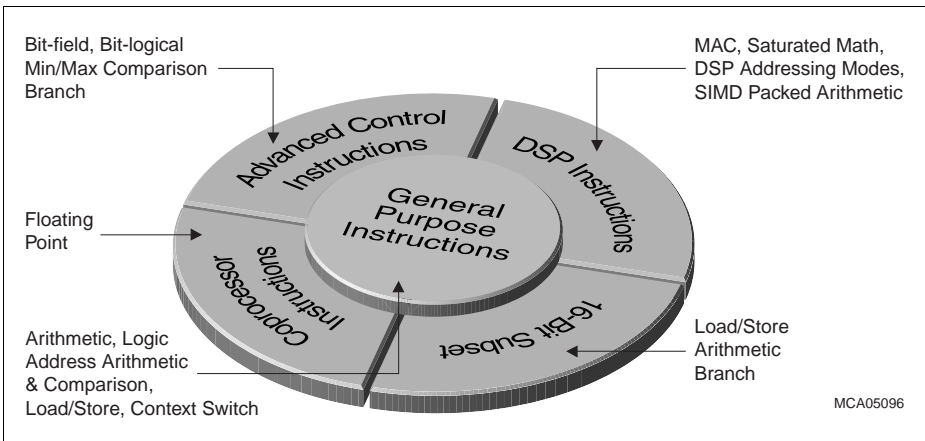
Bit-field, Bit-logical
Min/Max Comparison
Branch

MAC, Saturated Math,
DSP Addressing Modes,
SIMD Packed Arithmetic

Advanced Control
Instructions

DSP Instructions

General
Purpose
Instructions

Floating
Point

Coprocessor
Instructions

16-Bit Subset

Load/Store
Arithmetic
Branch

Arithmetic, Logic
Address Arithmetic
& Comparison,
Load/Store, Context Switch

MCA05096